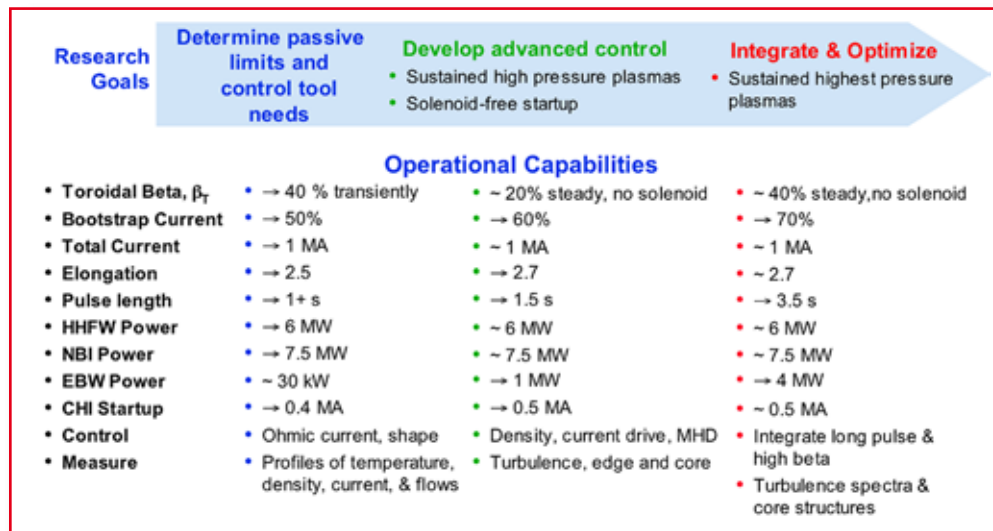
Research Goals

Determine passive limits and control tool needs

Develop advanced control
• Sustained high pressure plasmas
• Solenoid-free startup

Integrate & Optimize
• Sustained highest pressure plasmas

Operational Capabilities

| | | | |
|---|---|---|---|
| • Toroidal Beta, $\beta_T$ | • → 40 % transiently | • ~ 20% steady, no solenoid | • ~ 40% steady,no solenoid |
| • Bootstrap Current | • → 50% | • → 60% | • → 70% |
| • Total Current | • → 1 MA | • ~ 1 MA | • ~ 1 MA |
| • Elongation | • → 2.5 | • → 2.7 | • ~ 2.7 |
| • Pulse length | • → 1+ s | • → 1.5 s | • → 3.5 s |
| • HHFW Power | • → 6 MW | • ~ 6 MW | • ~ 6 MW |
| • NBI Power | • → 7.5 MW | • ~ 7.5 MW | • ~ 7.5 MW |
| • EBW Power | • ~ 30 kW | • → 1 MW | • → 4 MW |
| • CHI Startup | • → 0.4 MA | • → 0.5 MA | • ~ 0.5 MA |
| • Control | • Ohmic current, shape | • Density, current drive, MHD | • Integrate long pulse & high beta |
| • Measure | • Profiles of temperature, density, current, & flows | • Turbulence, edge and core | • Turbulence spectra & core structures |